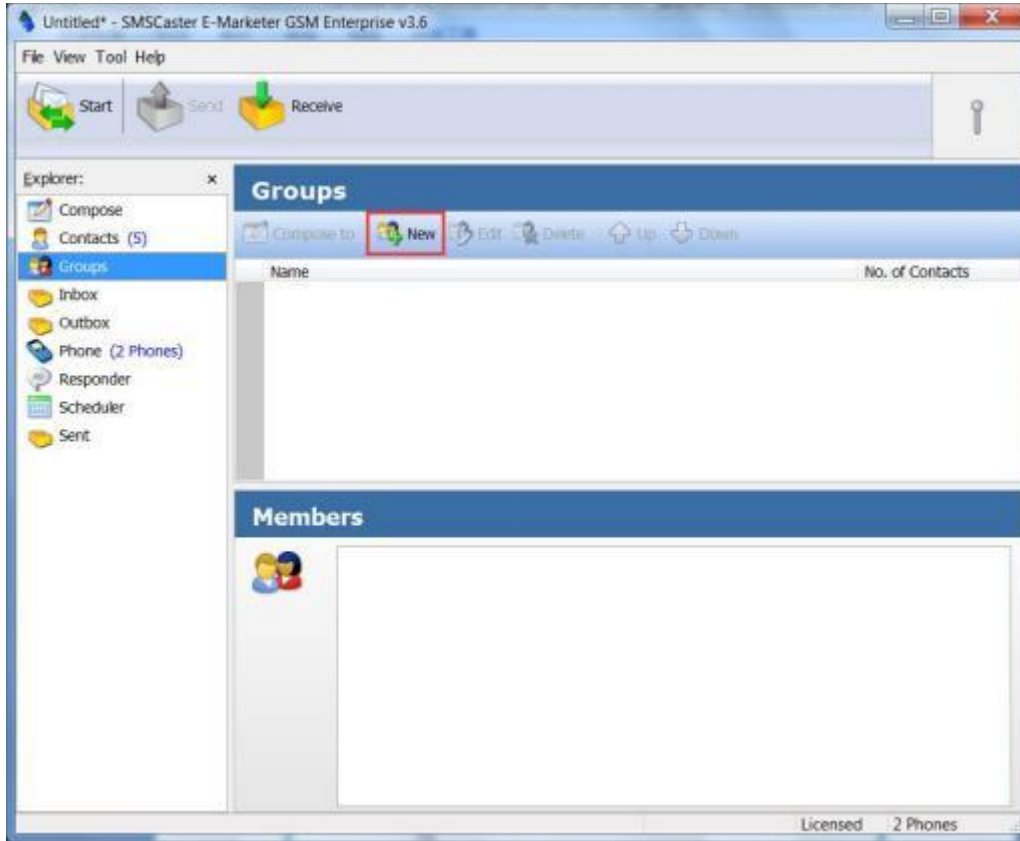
Untitled* - SMSCaster E-Marketer GSM Enterprise v3.6

File View Tool Help

Start Send Receive

Explorer: ×
Compose
Contacts (5)
Groups
Inbox
Outbox
Phone (2 Phones)
Responder
Scheduler
Sent

Groups

Compose to New Edit Delete Up Down

| Name | No. of Contacts |
|---|---|

Members

Licensed 2 Phones